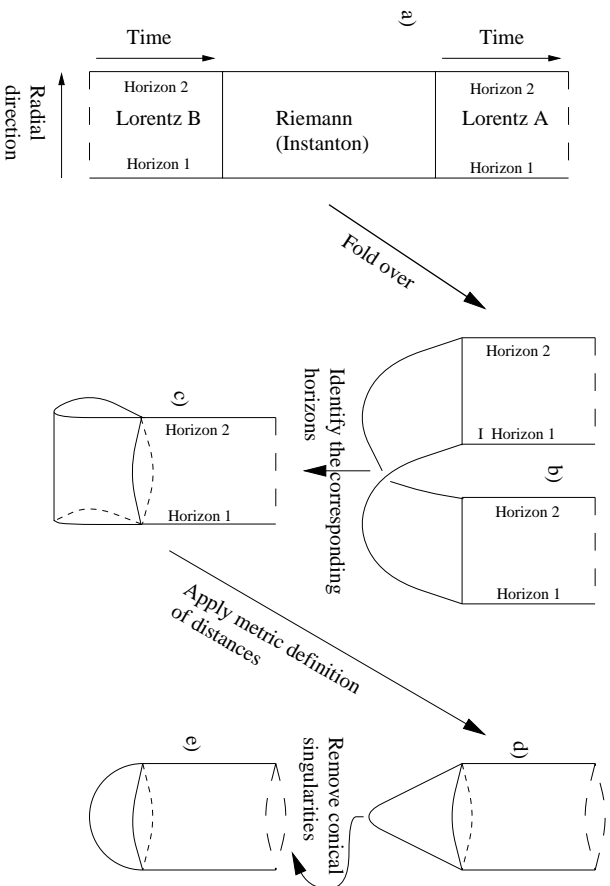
a)

Time

Time

Radial direction

Horizon 2

Lorentz B

Horizon 1

Riemann (Instanton)

Horizon 2

Lorentz A

Horizon 1

Fold over

Horizon 2

I Horizon 1

Horizon 2

Horizon 1

b)

Identify the corresponding horizons

c)

Horizon 2

Horizon 1

Apply metric definition of distances

d)

Remove conical singularities

e)